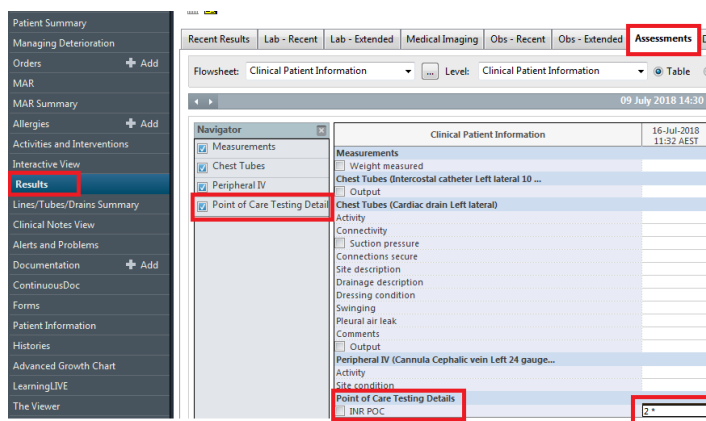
Patient Summary
Managing Deterioration
Orders + Add
MAR
MAR Summary
Allergies + Add
Activities and Interventions
Interactive View
Results
Lines/Tubes/Drains Summary
Clinical Notes View
Alerts and Problems
Documentation + Add
ContinuousDoc
Forms
Patient Information
Histories
Advanced Growth Chart
LearningLIVE
The Viewer

Recent Results | Lab - Recent | Lab - Extended | Medical Imaging | Obs - Recent | Obs - Extended | Assessments | D

Flowsheet: Clinical Patient Information ... Level: Clinical Patient Information Table

09 July 2018 14:30

Navigator
Measurements
Chest Tubes
Peripheral IV
Point of Care Testing Detail

| Clinical Patient Information | 16-Jul-2018 11:32 AEST |
|---|---|
| Measurements | |
| Weight measured | |
| Chest Tubes (Intercostal catheter Left lateral 10 ... | |
| Output | |
| Chest Tubes (Cardiac drain Left lateral) | |
| Activity | |
| Connectivity | |
| Suction pressure | |
| Connections secure | |
| Site description | |
| Drainage description | |
| Dressing condition | |
| Swinging | |
| Pleural air leak | |
| Comments | |
| Output | |
| Peripheral IV (Cannula Cephalic vein Left 24 gauge... | |
| Activity | |
| Site condition | |
| Point of Care Testing Details | |
| INR POC | 2 * |